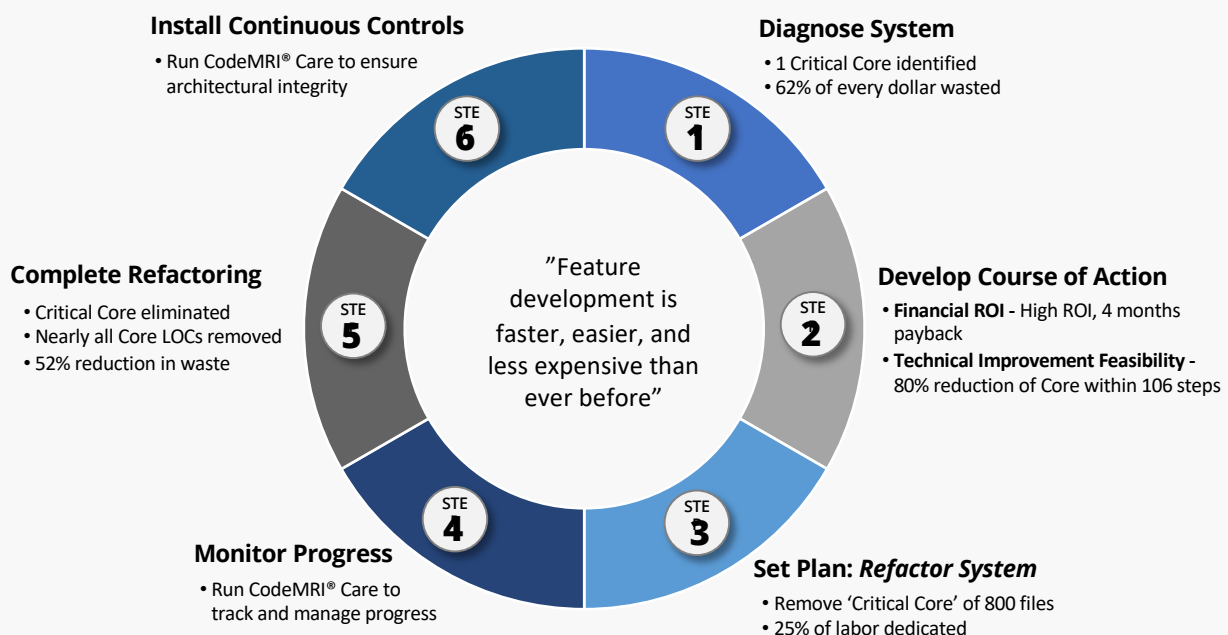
Install Continuous Controls

• Run CodeMRI® Care to ensure architectural integrity

STE 6

Diagnose System

• 1 Critical Core identified
• 62% of every dollar wasted

STE 1

Complete Refactoring

• Critical Core eliminated
• Nearly all Core LOCs removed
• 52% reduction in waste

STE 5

”Feature development is faster, easier, and less expensive than ever before”

Develop Course of Action

• **Financial ROI -** High ROI, 4 months payback
• **Technical Improvement Feasibility -** 80% reduction of Core within 106 steps

STE 2

STE 4

STE 3

Monitor Progress

• Run CodeMRI® Care to track and manage progress

Set Plan: *Refactor System*

• Remove ‘Critical Core’ of 800 files
• 25% of labor dedicated